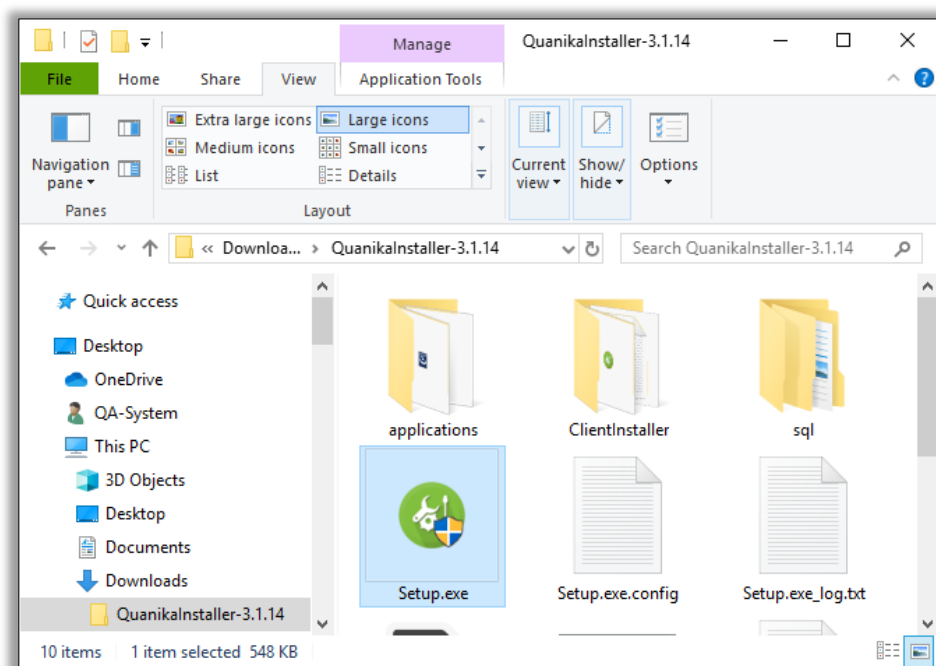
Manage

QuanikaInstaller-3.1.14

File Home Share View Application Tools

Navigation pane

Extra large icons
Large icons
Medium icons
Small icons
List
Details

Current view
Show/ hide
Options

Panes
Layout

« Downloa... › QuanikaInstaller-3.1.14

Search QuanikaInstaller-3.1.14

Quick access
Desktop
OneDrive
QA-System
This PC
3D Objects
Desktop
Documents
Downloads
QuanikaInstaller-3.1.14

applications
ClientInstaller
sql
Setup.exe
Setup.exe.config
Setup.exe_log.txt

10 items 1 item selected 548 KB